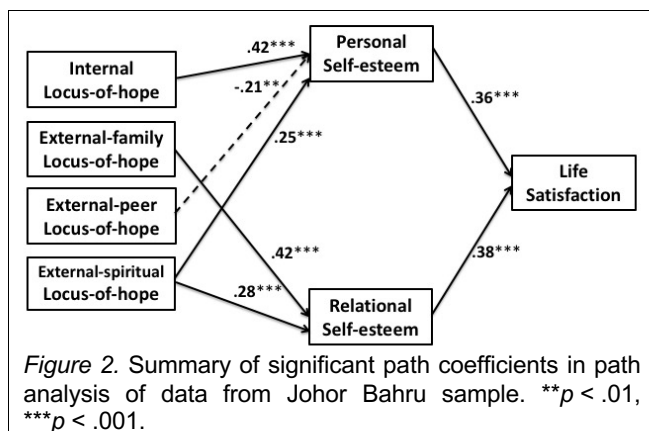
Internal Locus-of-hope

External-family Locus-of-hope

External-peer Locus-of-hope

External-spiritual Locus-of-hope

.42***

-.21**

.25***

.42***

.28***

Personal Self-esteem

Relational Self-esteem

.36***

.38***

Life Satisfaction

*Figure 2.* Summary of significant path coefficients in path analysis of data from Johor Bahru sample. \*\**p* < .01, \*\*\**p* < .001.